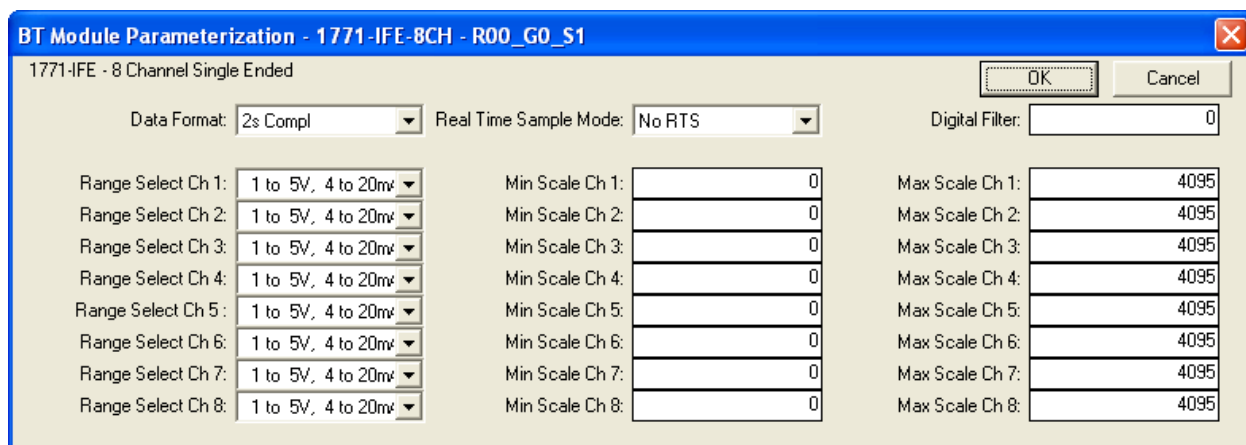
BT Module Parameterization - 1771-IFE-8CH - R00_G0_S1

1771-IFE - 8 Channel Single Ended

OK

Cancel

Data Format: 2s Compl

Real Time Sample Mode: No RTS

Digital Filter: 0

| | | | | | |
|---|---|---|---|---|---|
| Range Select Ch 1: | 1 to 5V, 4 to 20m | Min Scale Ch 1: | 0 | Max Scale Ch 1: | 4095 |
| Range Select Ch 2: | 1 to 5V, 4 to 20m | Min Scale Ch 2: | 0 | Max Scale Ch 2: | 4095 |
| Range Select Ch 3: | 1 to 5V, 4 to 20m | Min Scale Ch 3: | 0 | Max Scale Ch 3: | 4095 |
| Range Select Ch 4: | 1 to 5V, 4 to 20m | Min Scale Ch 4: | 0 | Max Scale Ch 4: | 4095 |
| Range Select Ch 5 : | 1 to 5V, 4 to 20m | Min Scale Ch 5: | 0 | Max Scale Ch 5: | 4095 |
| Range Select Ch 6: | 1 to 5V, 4 to 20m | Min Scale Ch 6: | 0 | Max Scale Ch 6: | 4095 |
| Range Select Ch 7: | 1 to 5V, 4 to 20m | Min Scale Ch 7: | 0 | Max Scale Ch 7: | 4095 |
| Range Select Ch 8: | 1 to 5V, 4 to 20m | Min Scale Ch 8: | 0 | Max Scale Ch 8: | 4095 |